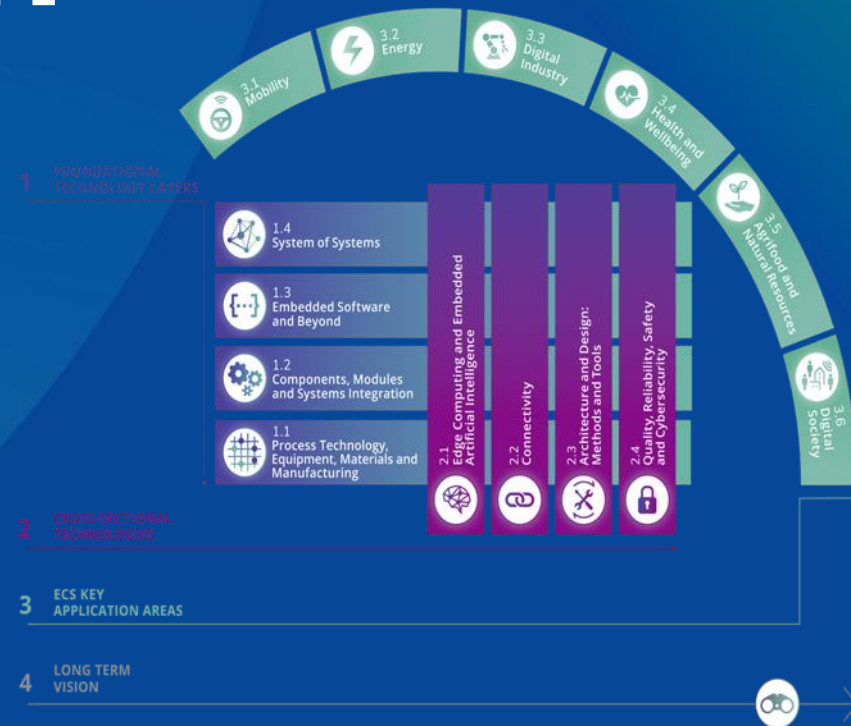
3.1
Mobility

3.2
Energy

3.3
Digital
Industry

3.4
Health and
Wellbeing

3.5
Agrifood and
Natural Resources

3.6
Digital
Society

1 FOUNDATIONAL
TECHNOLOGY LAYERS

1.4
System of Systems

1.3
Embedded Software
and Beyond

1.2
Components, Modules
and Systems Integration

1.1
Process Technology,
Equipment, Materials and
Manufacturing

2.1
Edge Computing and Embedded
Artificial Intelligence

2.2
Connectivity

2.3
Architecture and Design:
Methods and Tools

2.4
Quality, Reliability, Safety
and Cybersecurity

2 CROSS-SECTIONAL
TECHNOLOGIES

3 ECS KEY
APPLICATION AREAS

4 LONG TERM
VISION